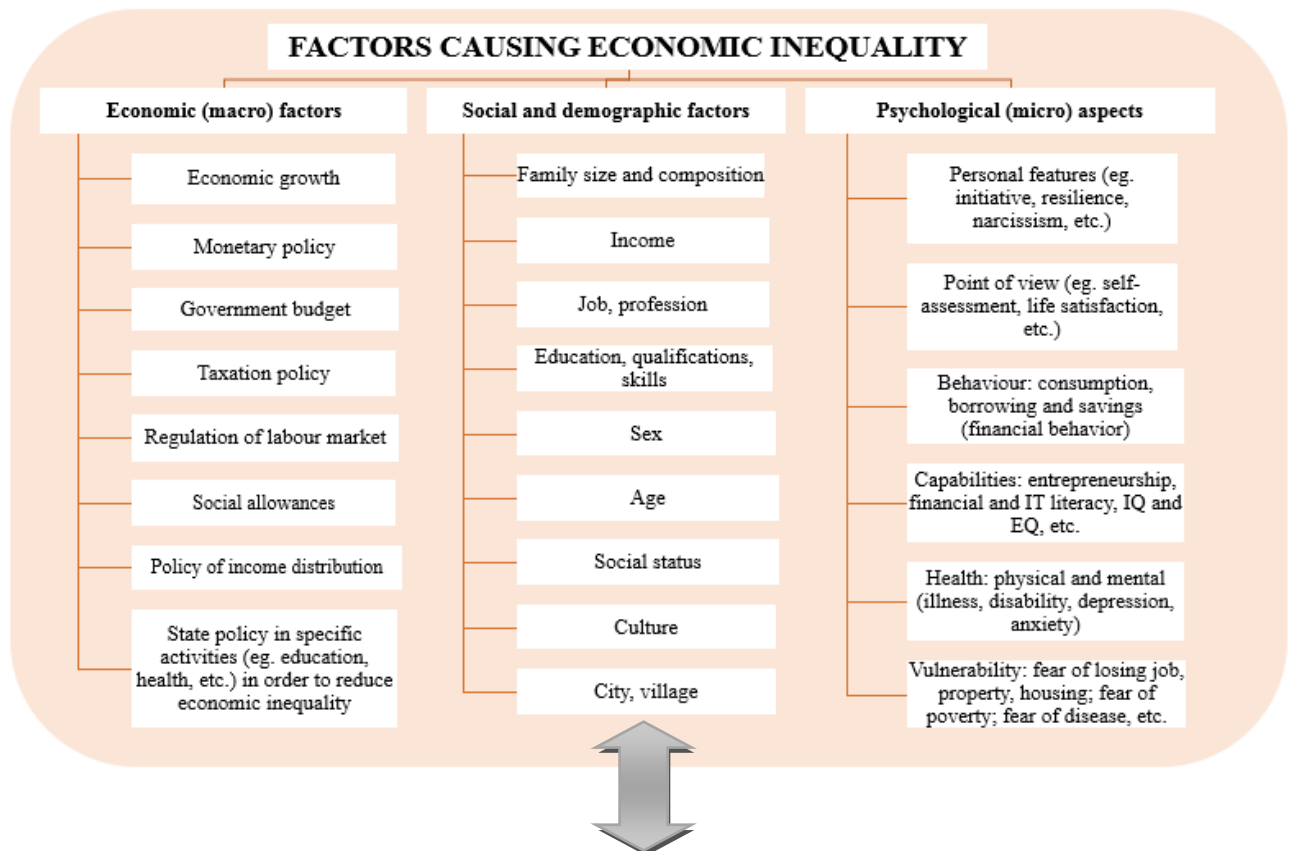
FACTORS CAUSING ECONOMIC INEQUALITY

Economic (macro) factors

Economic growth

Monetary policy

Government budget

Taxation policy

Regulation of labour market

Social allowances

Policy of income distribution

State policy in specific activities (eg. education, health, etc.) in order to reduce economic inequality

Social and demographic factors

Family size and composition

Income

Job, profession

Education, qualifications, skills

Sex

Age

Social status

Culture

City, village

Psychological (micro) aspects

Personal features (eg. initiative, resilience, narcissism, etc.)

Point of view (eg. self-assessment, life satisfaction, etc.)

Behaviour: consumption, borrowing and savings (financial behavior)

Capabilities: entrepreneurship, financial and IT literacy, IQ and EQ, etc.

Health: physical and mental (illness, disability, depression, anxiety)

Vulnerability: fear of losing job, property, housing; fear of poverty; fear of disease, etc.